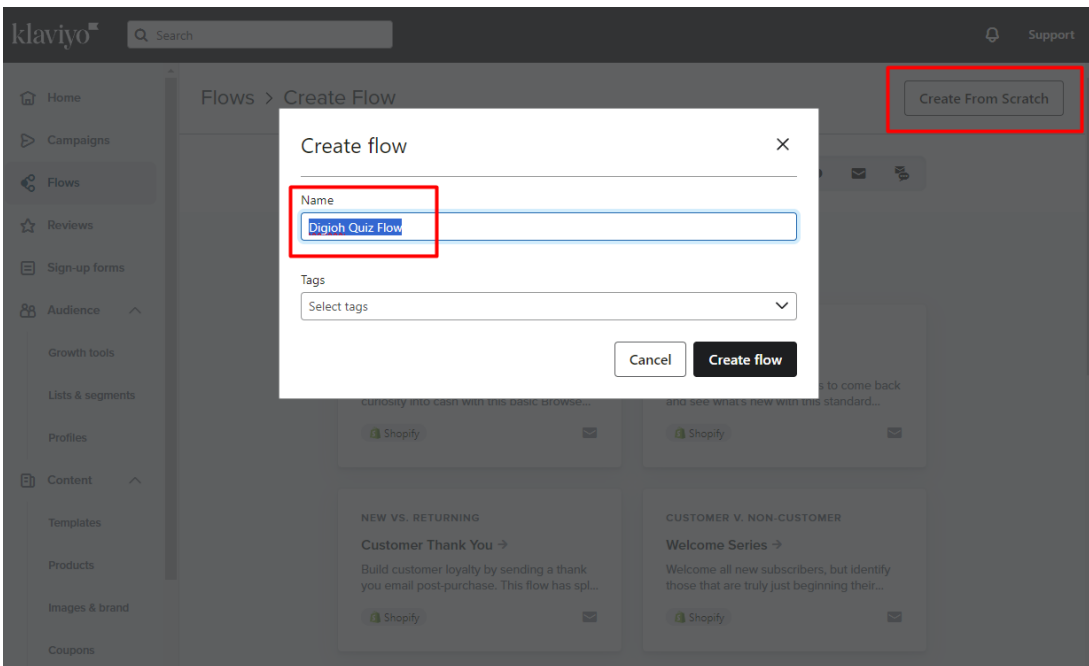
klaviyo

Search

Support

Home

Campaigns

Flows

Reviews

Sign-up forms

Audience

Growth tools

Lists & segments

Profiles

Content

Templates

Products

Images & brand

Coupons

Flows > Create Flow

Create From Scratch

Create flow

Name

Digioh Quiz Flow

Tags

Select tags

Cancel

Create flow

curiosity into cash with this basic Browse...

Shopify

s to come back and see what's new with this standard...

Shopify

NEW VS. RETURNING

Customer Thank You →

Build customer loyalty by sending a thank you email post-purchase. This flow has spl...

Shopify

CUSTOMER V. NON-CUSTOMER

Welcome Series →

Welcome all new subscribers, but identify those that are truly just beginning their...

Shopify